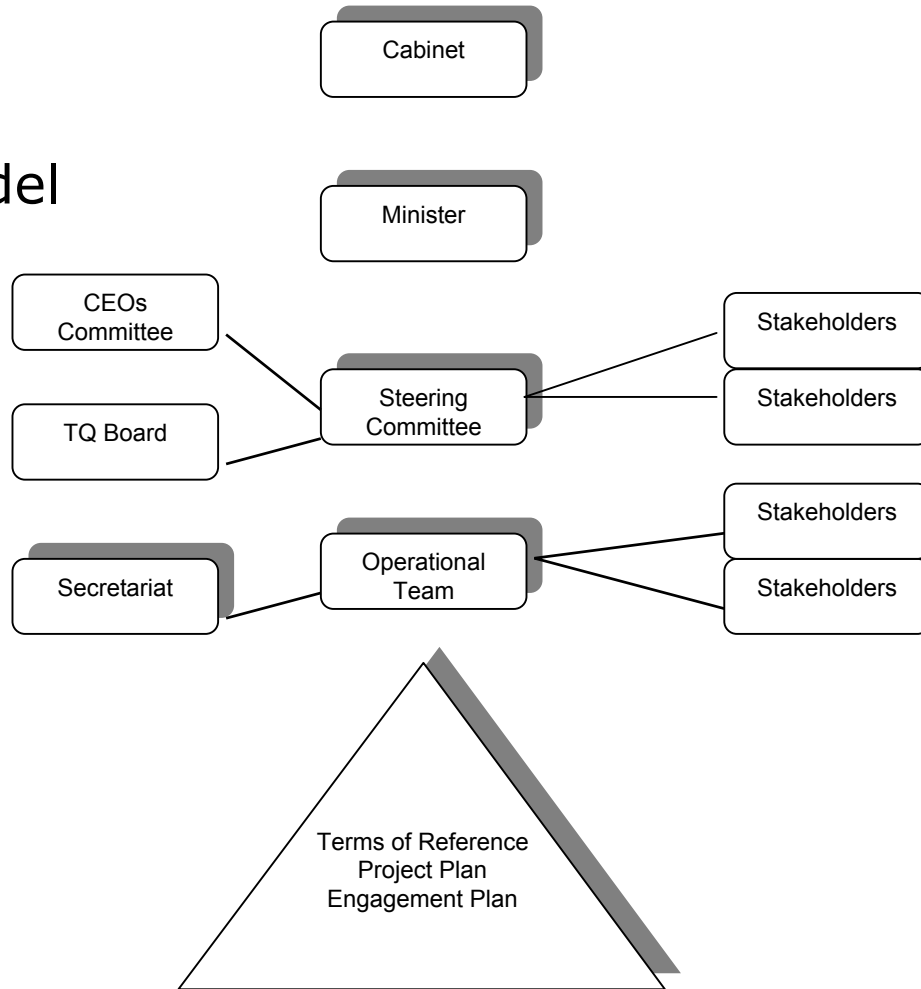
Cabinet

del

Minister

CEOs Committee

Steering Committee

Stakeholders

Stakeholders

TQ Board

Secretariat

Operational Team

Stakeholders

Stakeholders

Terms of Reference
Project Plan
Engagement Plan